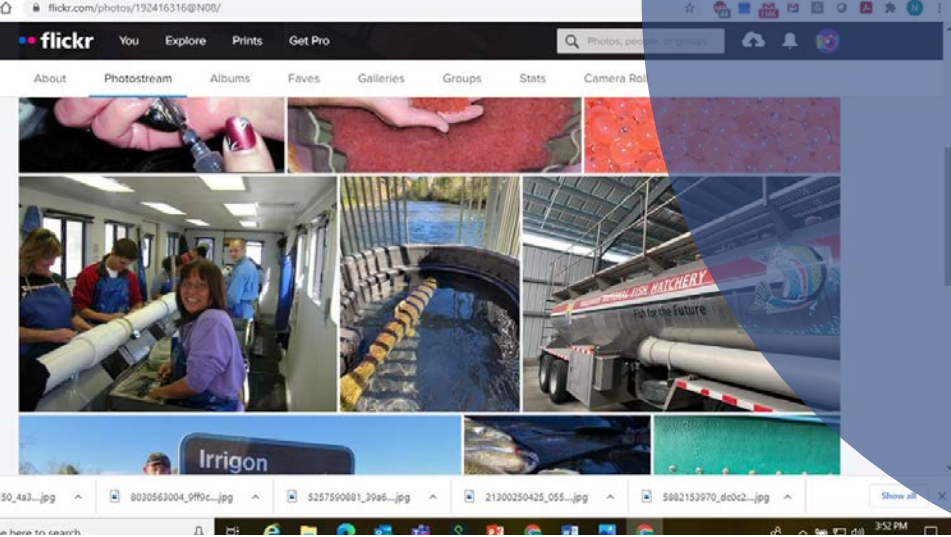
flickr.com/photos/192416316@N08/

flickr You Explore Prints Get Pro

Photos, people, or groups

About Photostream Albums Faves Galleries Groups Stats Camera Roll

NATIONAL FISH HATCHERY
Fish for the Future

Irrigon

50_4a3....jpg 8030563004_9ff9c....jpg 5257590881_39a6....jpg 21300250425_055....jpg 5882153970_dc0c2....jpg Show all

e here to search

3:52 PM